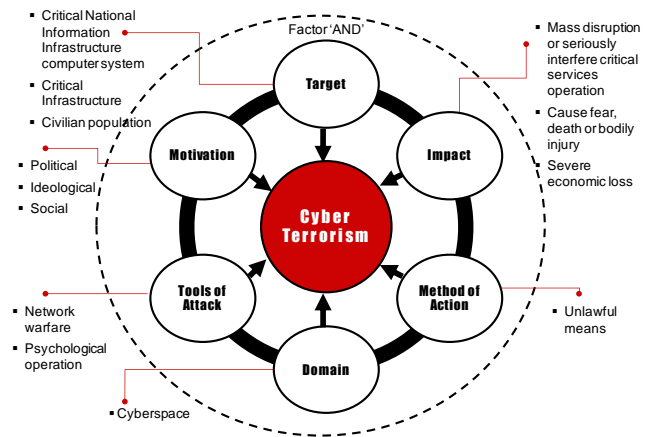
▪ Critical National Information Infrastructure computer system
▪ Critical Infrastructure
▪ Civilian population

Factor 'AND'

Target

▪ Mass disruption or seriously interfere critical services operation
▪ Cause fear, death or bodily injury
▪ Severe economic loss

▪ Political
▪ Ideological
▪ Social

Motivation

Impact

Cyber Terrorism

Tools of Attack

Method of Action

▪ Network warfare
▪ Psychological operation

▪ Unlawful means

Domain

▪ Cyberspace